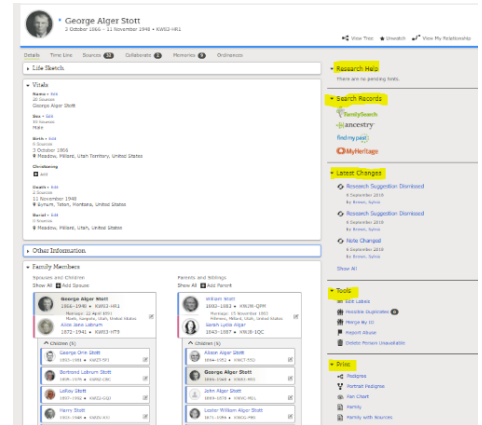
George Alger Stott
2 October 1865 – 11 November 1948 • KWDJ-HRL

View Tree  Unwatch  View My Relationship

Details  Time Line  Sources 12  Collaborate 2  Memories 5  Ordinances

Life Sketch

Vitals

Name • Edit
10 Sources
George Alger Stott

Sex • Edit
5 Sources
Male

Birth • Edit
6 Sources
2 October 1865
Meadow, Millard, Utah Territory, United States

Christening
Add

Death • Edit
4 Sources
11 November 1948
Eureka, Teton, Montana, United States

Burial • Edit
3 Sources
Meadow, Millard, Utah, United States

Other Information

Family Members

Spouses and Children
Show All  Add Spouse

George Alger Stott
1865–1948 • KWDJ-HRL
Marriage: 22 April 1891
Manti, Sanpete, Utah, United States
Alice Jane Laburn
1872–1941 • KWDJ-HT9

Children (6)
George Orrin Stott
Bertrand Laburn Stott
Lafun Stott
Henry Stott

Parents and Siblings
Show All  Add Parent

William Stott
1832–1912 • KWJN-QPM
Marriage: 15 November 1855
Fillmore, Millard, Utah, United States
Sarah Lucia Alger
1843–1937 • KWJB-SQC

Children (9)
Alson Alger Stott
George Alger Stott
John Alger Stott
Lester William Alger Stott

Research Help
There are no pending tasks.

Search Records
FamilySearch
ancestry
findmypast
MyHeritage

Latest Changes
Research Suggestion Dismissed
6 September 2018
Note Changed
Show All

Tools
Edit Labels
Possible Duplicates
Merge by ID
Report Abuse
Delete Person (Unavailable)

Print
Pedigree
Portrait Pedigree
Fan Chart
Family
Family with Sources